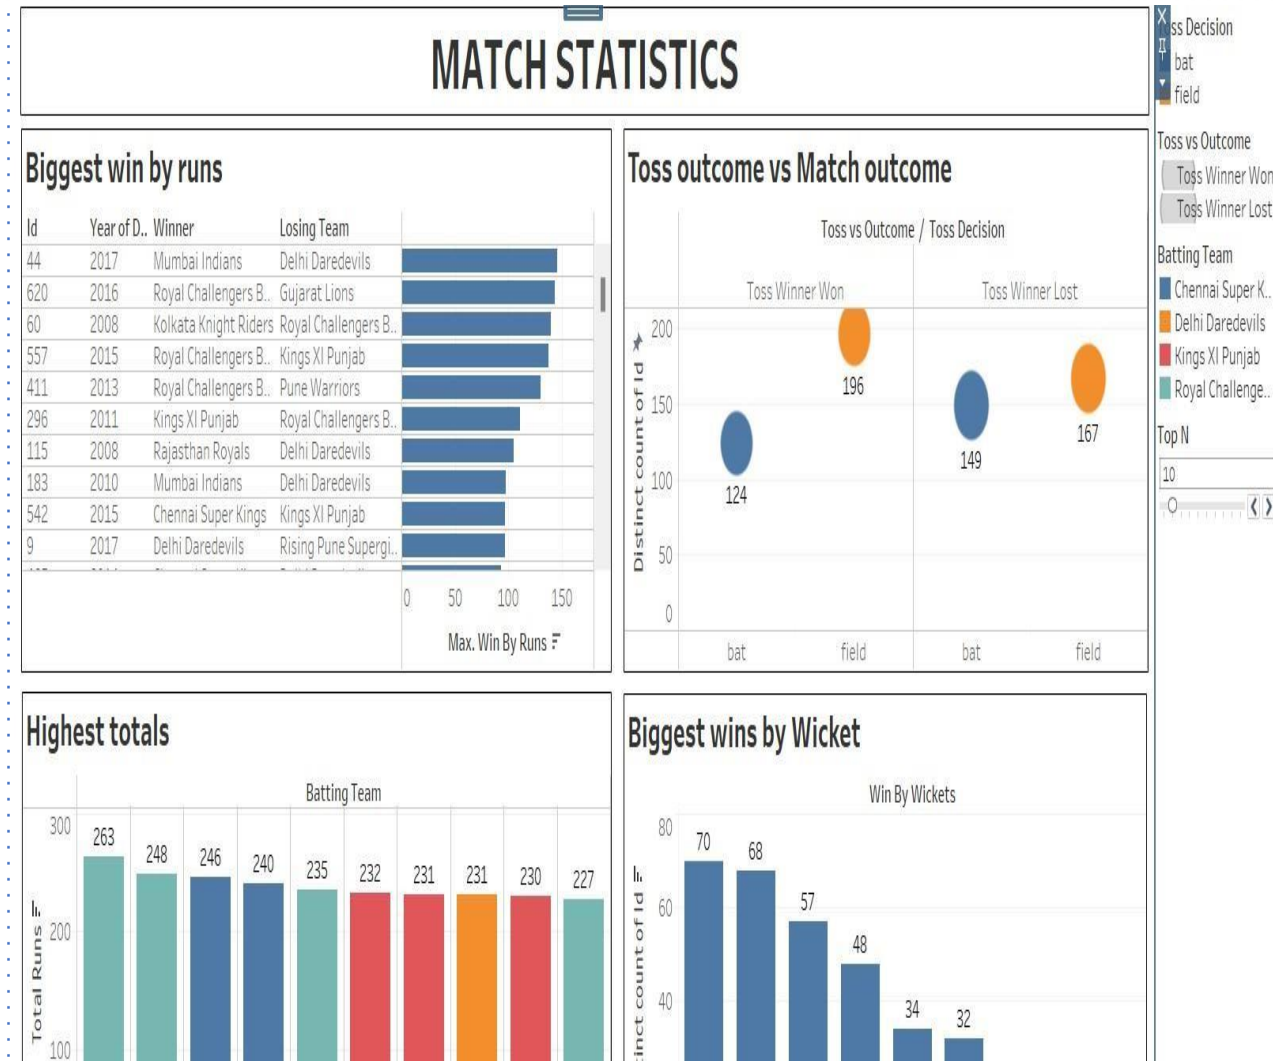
MATCH STATISTICS

Biggest win by runs

| Id | Year of D.. | Winner | Losing Team |
|---|---|---|---|
| 44 | 2017 | Mumbai Indians | Delhi Daredevils |
| 620 | 2016 | Royal Challengers B.. | Gujarat Lions |
| 60 | 2008 | Kolkata Knight Riders | Royal Challengers B.. |
| 557 | 2015 | Royal Challengers B.. | Kings XI Punjab |
| 411 | 2013 | Royal Challengers B.. | Pune Warriors |
| 296 | 2011 | Kings XI Punjab | Royal Challengers B.. |
| 115 | 2008 | Rajasthan Royals | Delhi Daredevils |
| 183 | 2010 | Mumbai Indians | Delhi Daredevils |
| 542 | 2015 | Chennai Super Kings | Kings XI Punjab |
| 9 | 2017 | Delhi Daredevils | Rising Pune Supergi.. |

0 50 100 150
Max. Win By Runs

Toss outcome vs Match outcome

Toss vs Outcome / Toss Decision
Toss Winner Won
Toss Winner Lost
Distinct count of Id
200
150
100
50
0
196
124
149
167
bat field bat field

ss Decision
bat
field
Toss vs Outcome
Toss Winner Won
Toss Winner Lost
Batting Team
Chennai Super K..
Delhi Daredevils
Kings XI Punjab
Royal Challenge..
Top N
10

Highest totals

Batting Team
300
200
100
Total Runs
263 248 246 240 235 232 231 231 230 227

Biggest wins by Wicket

Win By Wickets
80
60
40
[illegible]inct count of Id
70 68 57 48 34 32